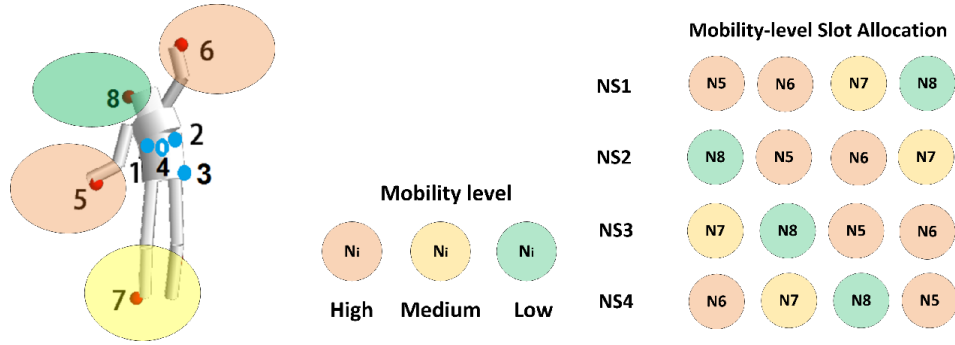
6
8
2
0
1
4
3
5
7

Mobility level

Ni Ni Ni

High Medium Low

Mobility-level Slot Allocation

| | | | | |
|---|---|---|---|---|
| NS1 | N5 | N6 | N7 | N8 |
| NS2 | N8 | N5 | N6 | N7 |
| NS3 | N7 | N8 | N5 | N6 |
| NS4 | N6 | N7 | N8 | N5 |